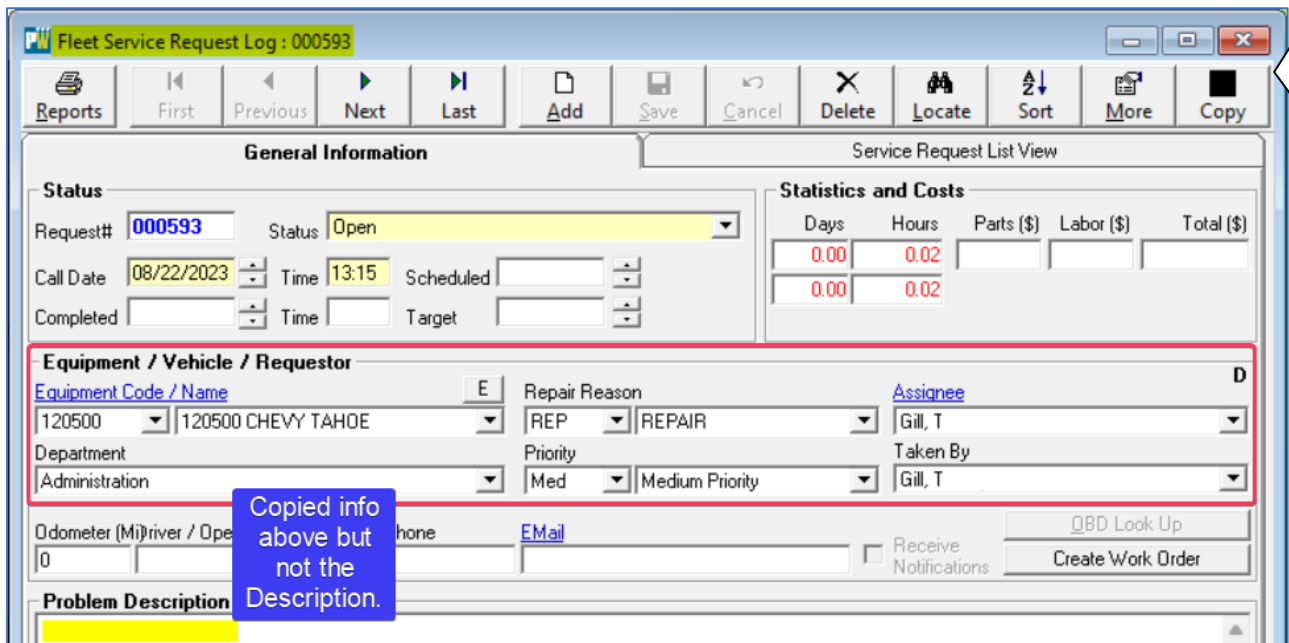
Fleet Service Request Log : 000593

Reports | First | Previous | Next | Last | Add | Save | Cancel | Delete | Locate | Sort | More | Copy

General Information | Service Request List View

Status
Request# 000593 Status Open
Call Date 08/22/2023 Time 13:15 Scheduled
Completed Time Target

Statistics and Costs
Days Hours Parts ($) Labor ($) Total ($)
0.00 0.02
0.00 0.02

Equipment / Vehicle / Requestor
D
Equipment Code / Name E
120500 120500 CHEVY TAHOE
Repair Reason
REP REPAIR
Assignee
Gill, T
Department
Administration
Priority
Med Medium Priority
Taken By
Gill, T

Odometer (Mi) Driver / Ope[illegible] Phone EMail
0
Receive Notifications
OBD Look Up
Create Work Order

Copied info above but not the Description.

Problem Description